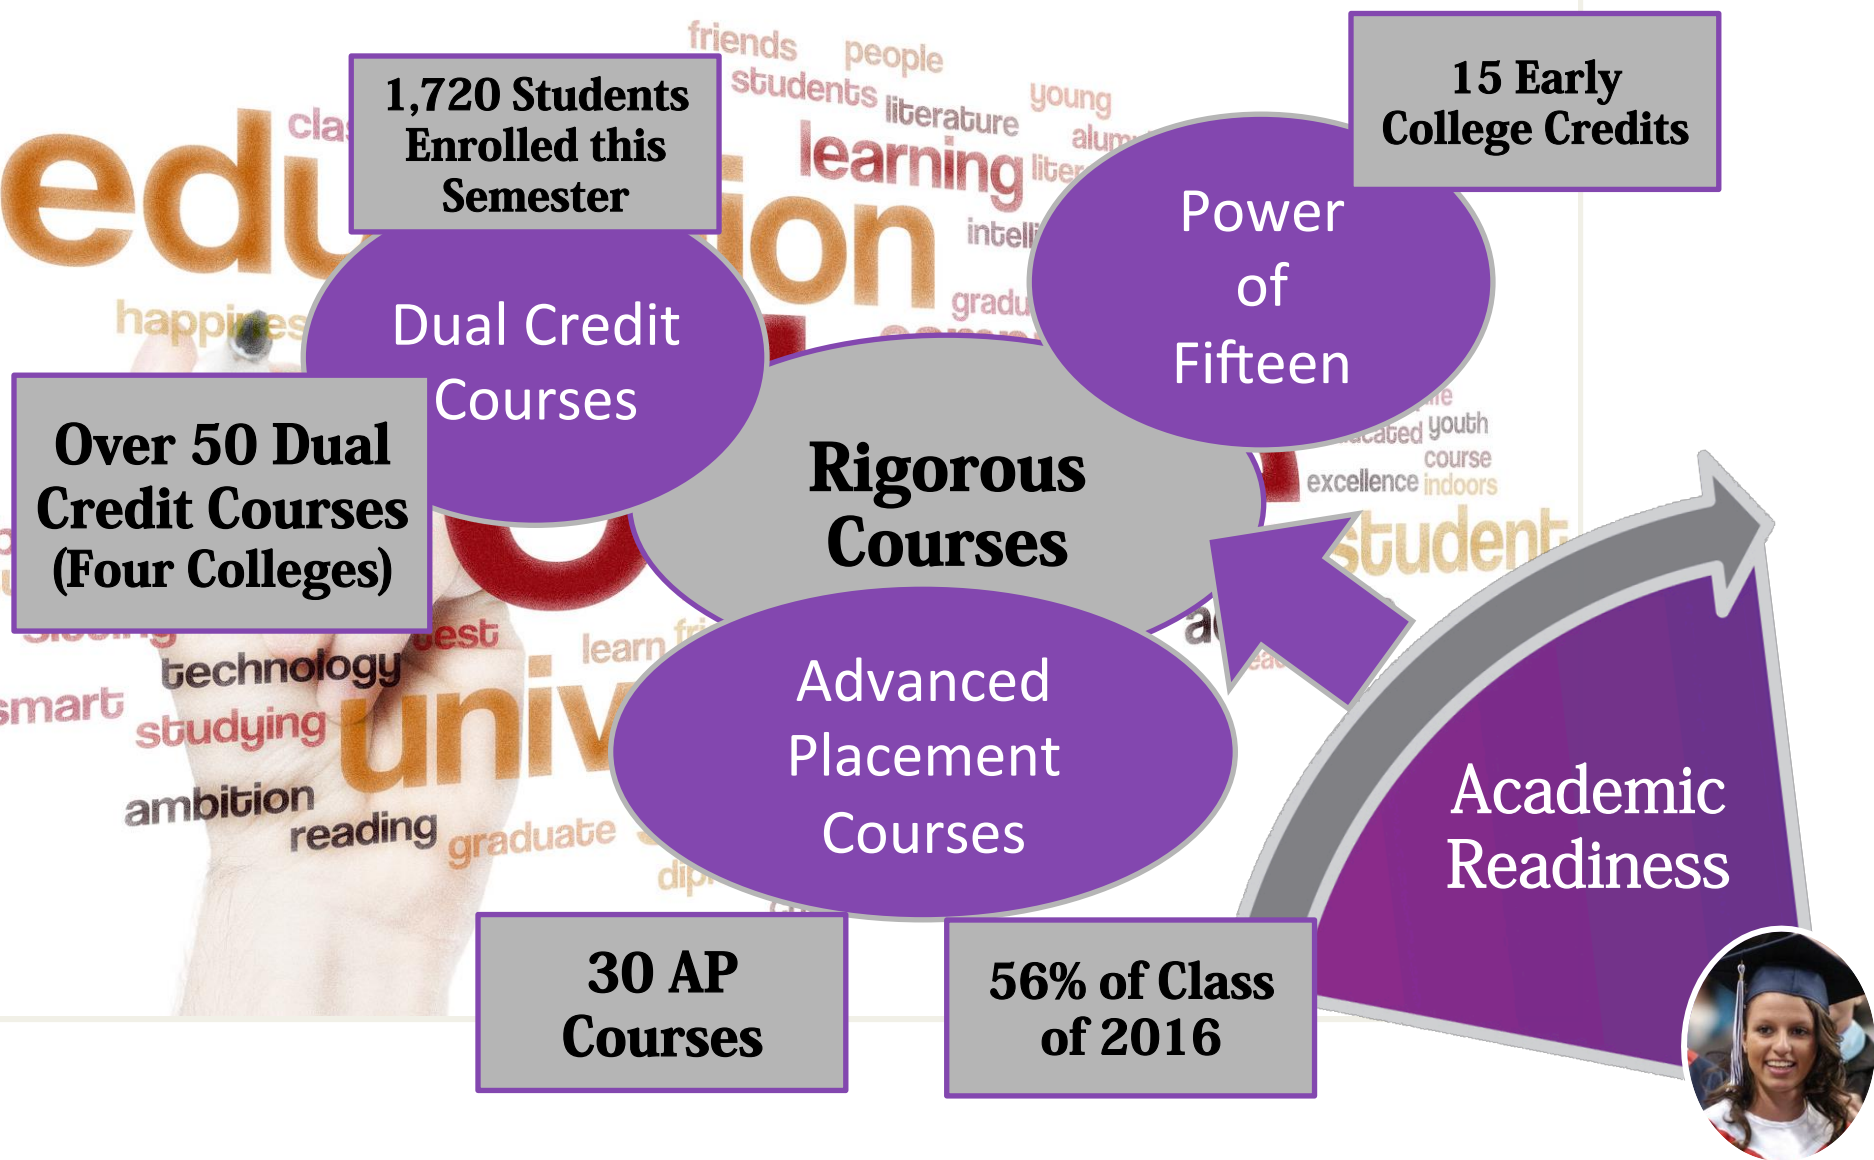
friends people students literature young learning intelli gradu happiness technology smart studying ambition reading graduate learn youth course excellence indoors student univ

1,720 Students Enrolled this Semester

15 Early College Credits

Dual Credit Courses

Power of Fifteen

Over 50 Dual Credit Courses (Four Colleges)

Rigorous Courses

Advanced Placement Courses

Academic Readiness

30 AP Courses

56% of Class of 2016